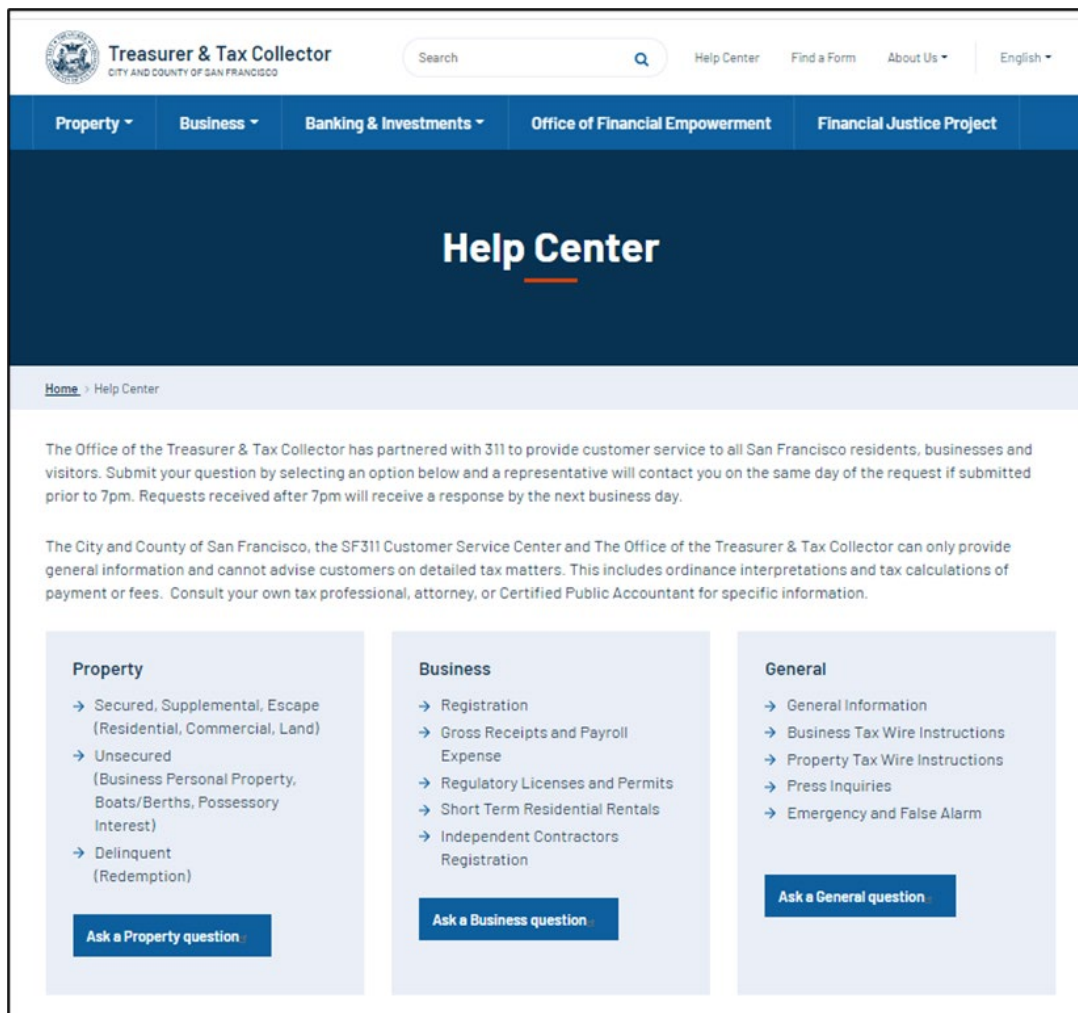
Treasurer & Tax Collector
CITY AND COUNTY OF SAN FRANCISCO

Search

Help Center Find a Form About Us English

Property Business Banking & Investments Office of Financial Empowerment Financial Justice Project

Help Center

Home > Help Center

The Office of the Treasurer & Tax Collector has partnered with 311 to provide customer service to all San Francisco residents, businesses and visitors. Submit your question by selecting an option below and a representative will contact you on the same day of the request if submitted prior to 7pm. Requests received after 7pm will receive a response by the next business day.

The City and County of San Francisco, the SF311 Customer Service Center and The Office of the Treasurer & Tax Collector can only provide general information and cannot advise customers on detailed tax matters. This includes ordinance interpretations and tax calculations of payment or fees. Consult your own tax professional, attorney, or Certified Public Accountant for specific information.

Property
→ Secured, Supplemental, Escape (Residential, Commercial, Land)
→ Unsecured (Business Personal Property, Boats/Berths, Possessory Interest)
→ Delinquent (Redemption)

Ask a Property question

Business
→ Registration
→ Gross Receipts and Payroll Expense
→ Regulatory Licenses and Permits
→ Short Term Residential Rentals
→ Independent Contractors Registration

Ask a Business question

General
→ General Information
→ Business Tax Wire Instructions
→ Property Tax Wire Instructions
→ Press Inquiries
→ Emergency and False Alarm

Ask a General question